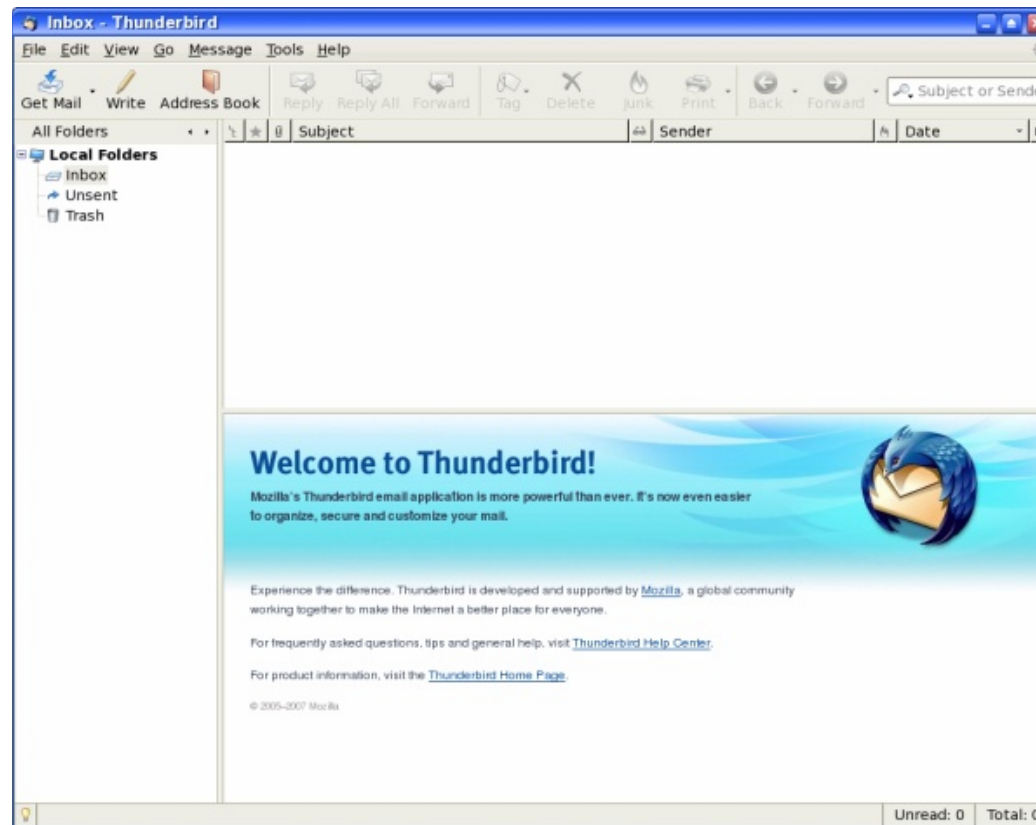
Inbox - Thunderbird

File Edit View Go Message Tools Help

Get Mail Write Address Book Reply Reply All Forward Tag Delete Junk Print Back Forward

Subject or Sende

All Folders

Subject Sender Date

Local Folders
Inbox
Unsent
Trash

Welcome to Thunderbird!

Mozilla's Thunderbird email application is more powerful than ever. It's now even easier to organize, secure and customize your mail.

Experience the difference. Thunderbird is developed and supported by Mozilla, a global community working together to make the Internet a better place for everyone.

For frequently asked questions, tips and general help, visit Thunderbird Help Center.

For product information, visit the Thunderbird Home Page.

© 2005–2007 Mozilla

Unread: 0 Total: 0